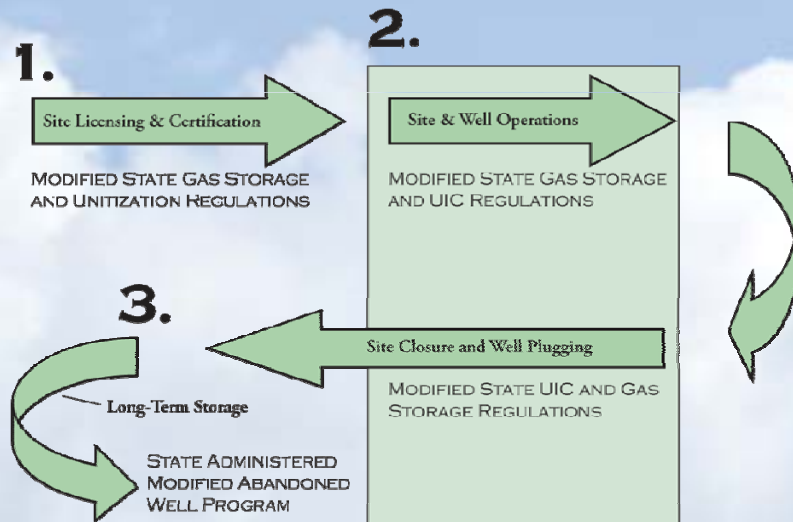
1.

Site Licensing & Certification

Modified State Gas Storage and Unitization Regulations

2.

Site & Well Operations

Modified State Gas Storage and UIC Regulations

3.

Site Closure and Well Plugging

Modified State UIC and Gas Storage Regulations

Long-Term Storage

State Administered Modified Abandoned Well Program